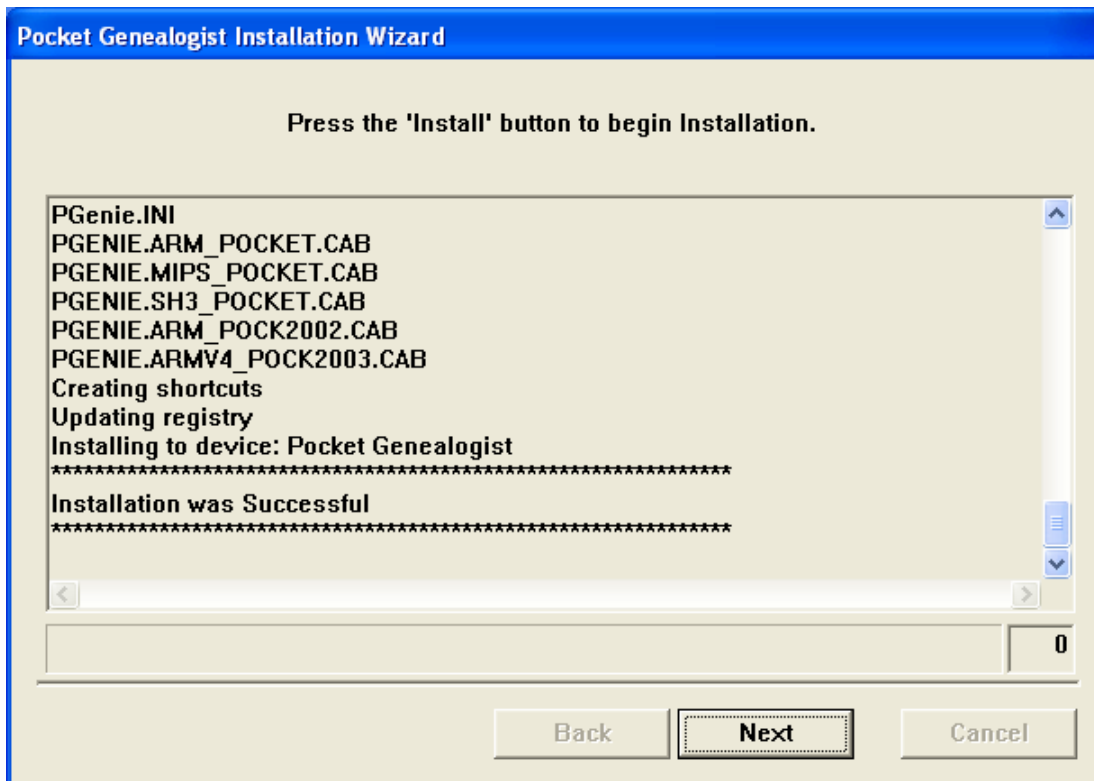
Pocket Genealogist Installation Wizard

Press the 'Install' button to begin Installation.

PGenie.INI
PGENIE.ARM_POCKET.CAB
PGENIE.MIPS_POCKET.CAB
PGENIE.SH3_POCKET.CAB
PGENIE.ARM_POCK2002.CAB
PGENIE.ARMV4_POCK2003.CAB
Creating shortcuts
Updating registry
Installing to device: Pocket Genealogist
************************************************************
Installation was Successful
************************************************************

0

Back Next Cancel